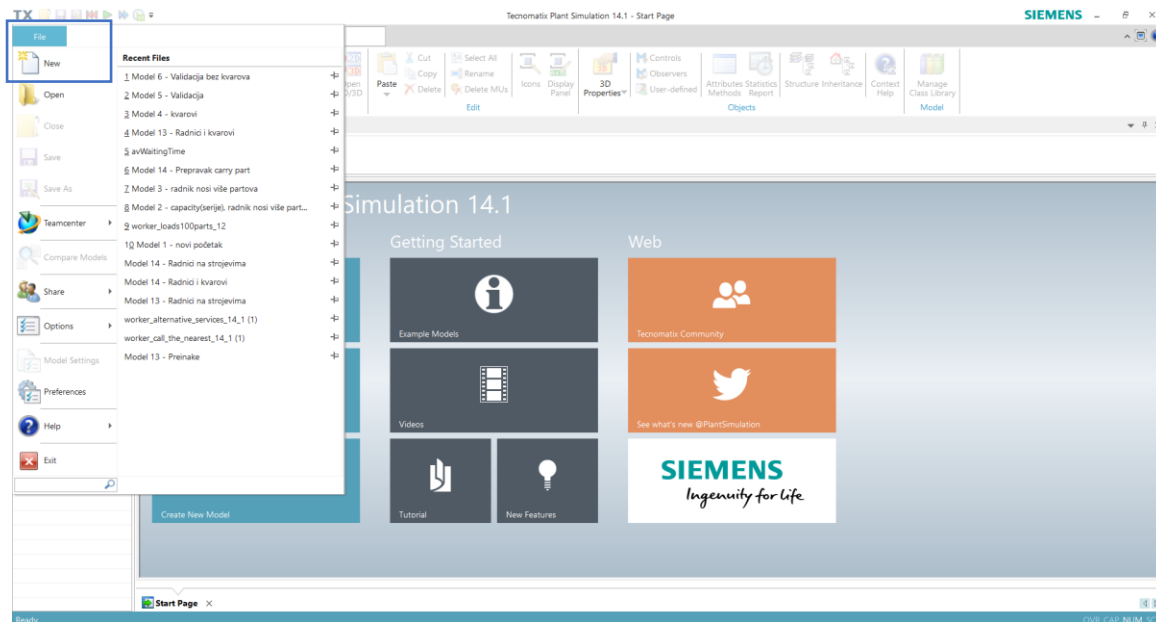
TX

Tecnomatix Plant Simulation 14.1 - Start Page

SIEMENS

File

New

Open

Close

Save

Save As

Teamcenter

Compare Models

Share

Options

Model Settings

Preferences

Help

Exit

Recent Files

1 Model 6 - Validacija bez kvarova
2 Model 5 - Validacija
3 Model 4 - kvarovi
4 Model 13 - Radnici i kvarovi
5 avWaitingTime
6 Model 14 - Prepravak carry part
7 Model 3 - radnik nosi više partova
8 Model 2 - capacity(serije). radnik nosi više part...
9 worker_loads100parts_12
10 Model 1 - novi početak
Model 14 - Radnici na strojevima
Model 14 - Radnici i kvarovi
Model 13 - Radnici na strojevima
worker_alternative_services_14_1 (1)
worker_call_the_nearest_14_1 (1)
Model 13 - Preinake

Cut
Copy
Delete
Paste
Select All
Rename
Delete MUs
Edit
Icons
Display Panel
3D Properties
Controls
Observers
User-defined
Attributes Methods
Statistics Report
Structure
Inheritance
Context Help
Objects
Manage Class Library
Model

Simulation 14.1

Getting Started

Web

Example Models

Tecnomatix Community

Videos

See what's new @PlantSimulation

Create New Model

Tutorial

New Features

SIEMENS
Ingenuity for life

Start Page

Ready

OVR CAP NUM SC